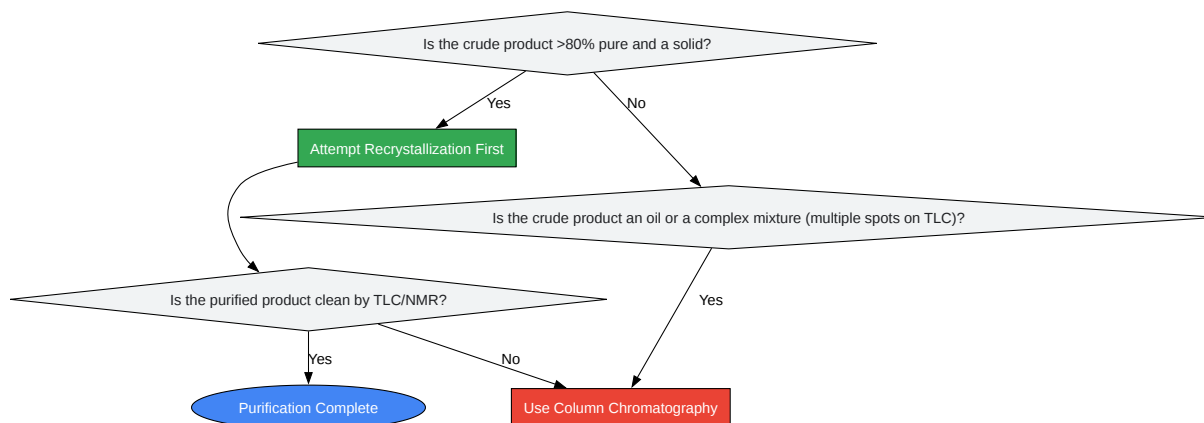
Is the crude product >80% pure and a solid?

Yes

No

Attempt Recrystallization First

Is the crude product an oil or a complex mixture (multiple spots on TLC)?

Is the purified product clean by TLC/NMR?

Yes

Yes

No

Purification Complete

Use Column Chromatography